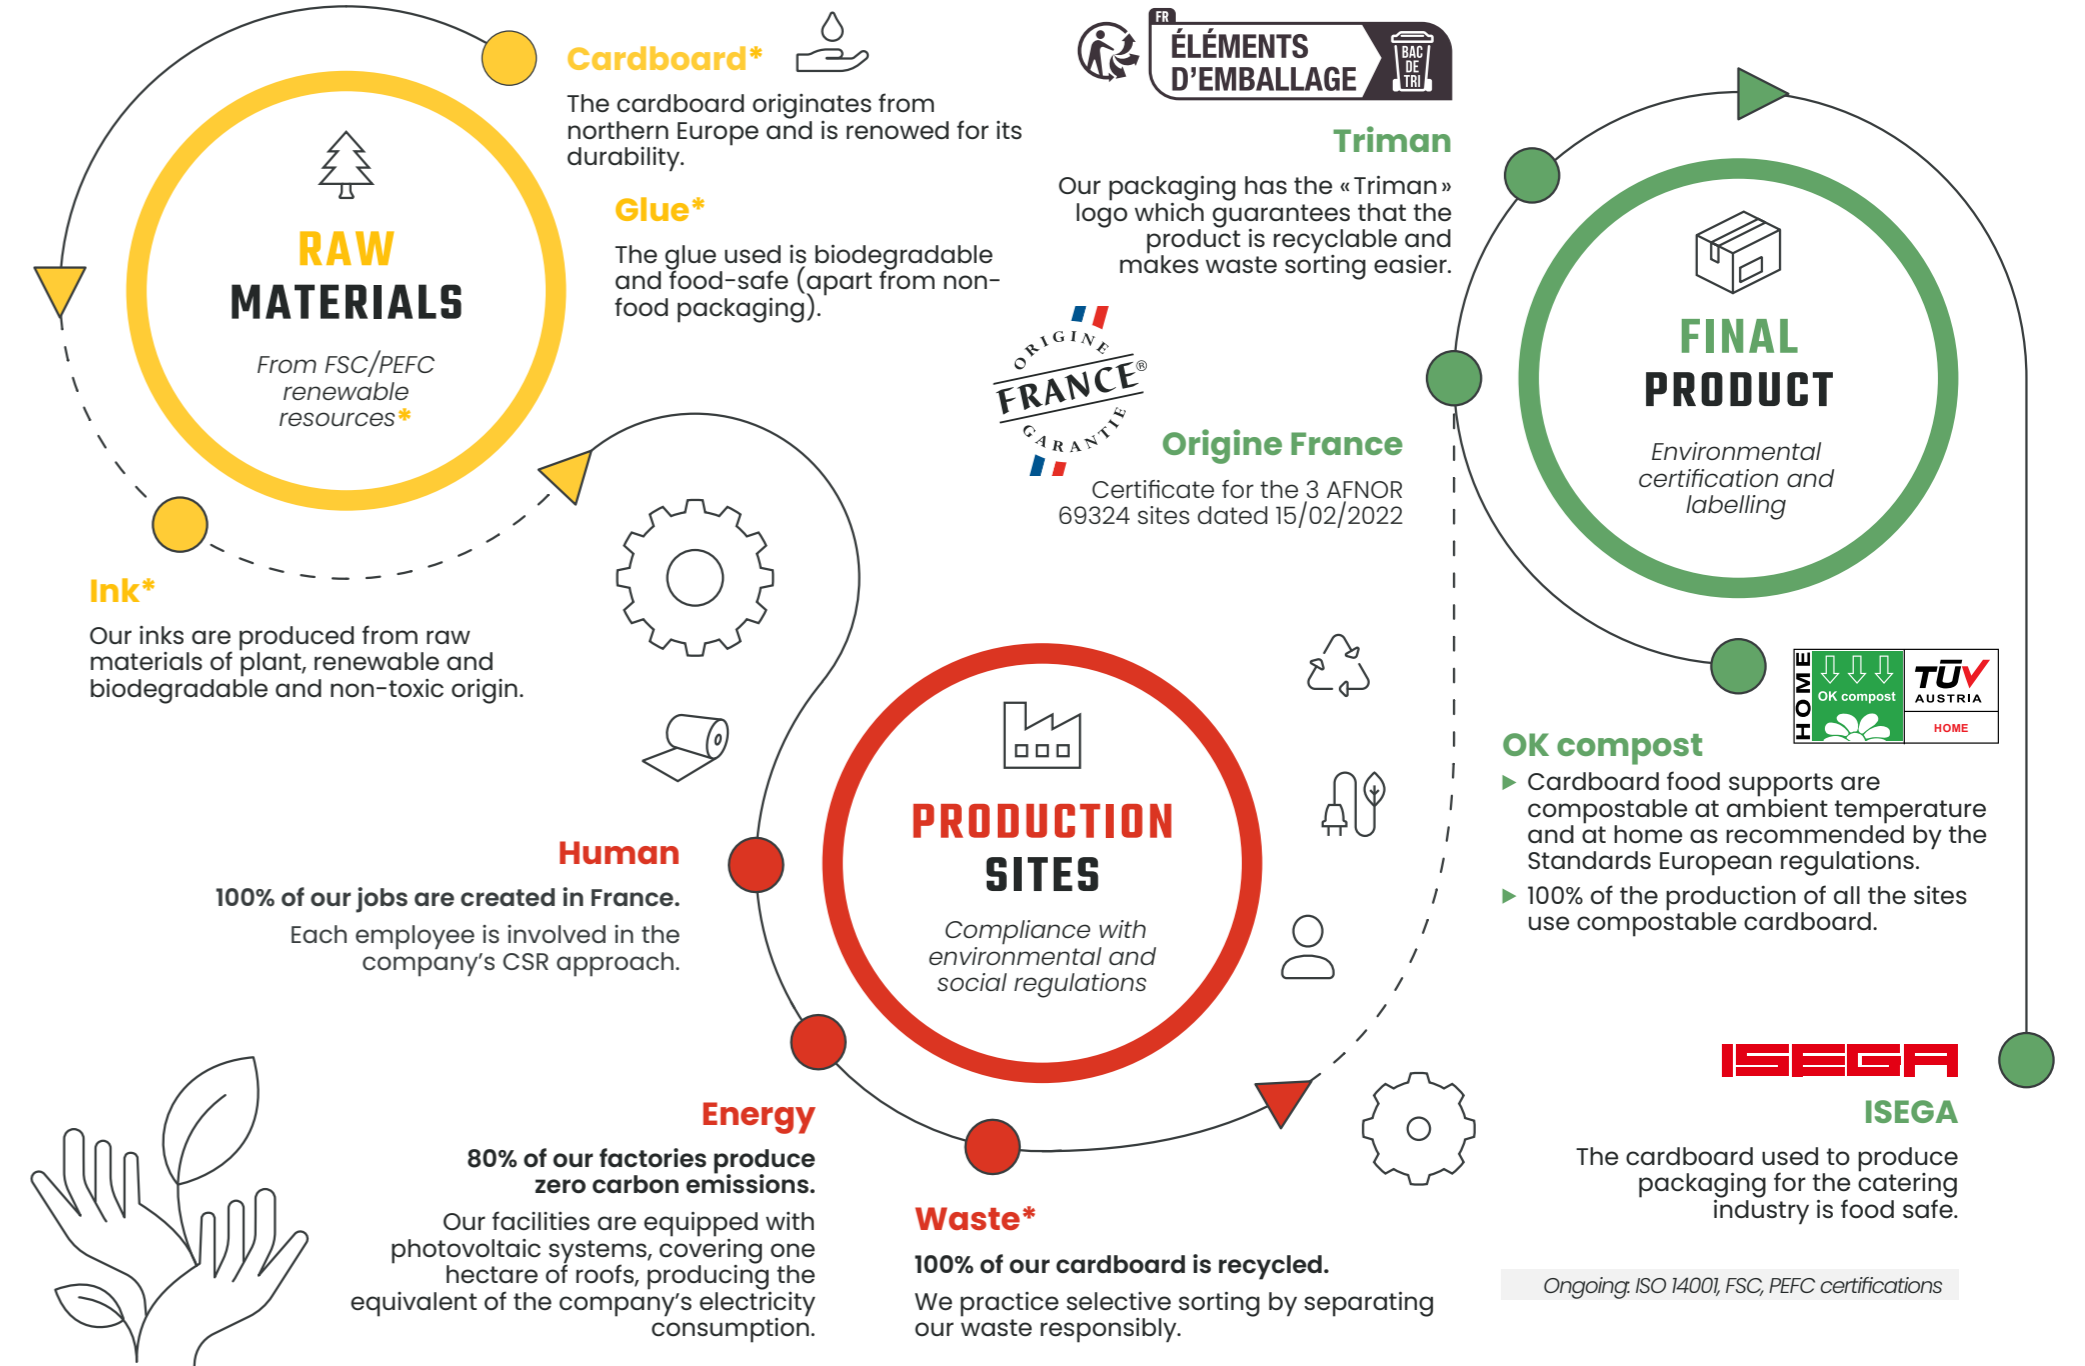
RAW MATERIALS

From FSC/PEFC renewable resources*

Cardboard*

The cardboard originates from northern Europe and is renowed for its durability.

Glue*

The glue used is biodegradable and food-safe (apart from non-food packaging).

Ink*

Our inks are produced from raw materials of plant, renewable and biodegradable and non-toxic origin.

FR ÉLÉMENTS D'EMBALLAGE BAC DE TRI

Triman

Our packaging has the «Triman» logo which guarantees that the product is recyclable and makes waste sorting easier.

ORIGINE FRANCE® GARANTIE

Origine France

Certificate for the 3 AFNOR 69324 sites dated 15/02/2022

FINAL PRODUCT

Environmental certification and labelling

HOME OK compost TÜV AUSTRIA HOME

OK compost

▶ Cardboard food supports are compostable at ambient temperature and at home as recommended by the Standards European regulations.

▶ 100% of the production of all the sites use compostable cardboard.

PRODUCTION SITES

Compliance with environmental and social regulations

Human

100% of our jobs are created in France.

Each employee is involved in the company's CSR approach.

Energy

80% of our factories produce zero carbon emissions.

Our facilities are equipped with photovoltaic systems, covering one hectare of roofs, producing the equivalent of the company's electricity consumption.

Waste*

100% of our cardboard is recycled.

We practice selective sorting by separating our waste responsibly.

ISEGA

ISEGA

The cardboard used to produce packaging for the catering industry is food safe.

Ongoing: ISO 14001, FSC, PEFC certifications